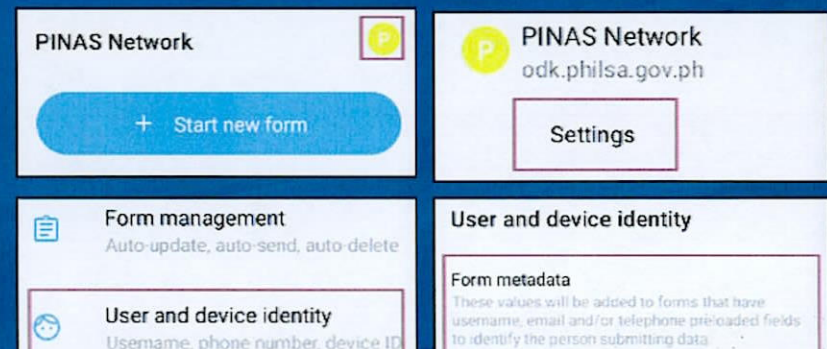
PINAS Network P

+ Start new form

P PINAS Network
odk.philsa.gov.ph

Settings

Form management
Auto-update, auto-send, auto-delete

User and device identity
Usemame, phone number, device ID

User and device identity

Form metadata
These values will be added to forms that have username, email and/or telephone preloaded fields to identify the person submitting data